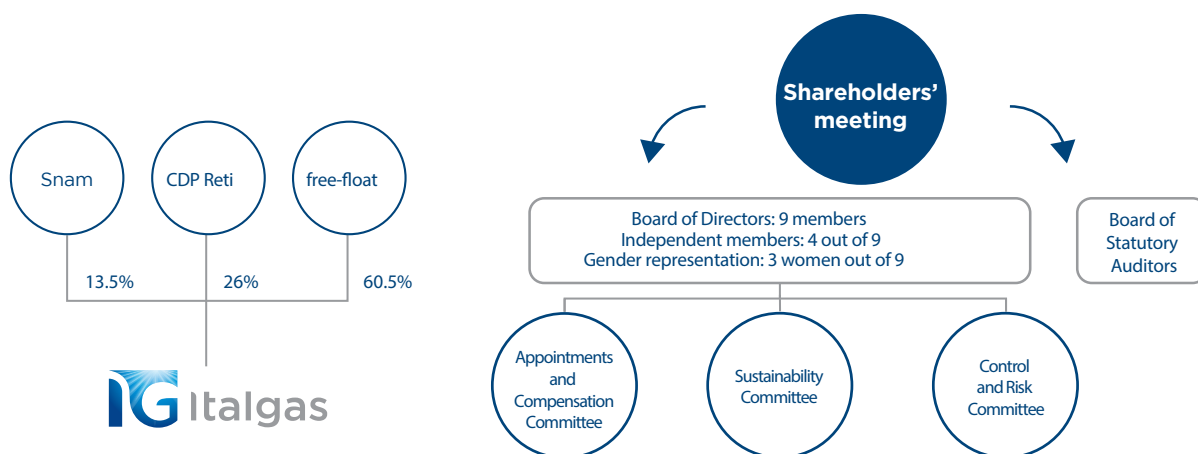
Snam

CDP Reti

free-float

13.5%

26%

60.5%

IG Italgas

Shareholders' meeting

Board of Directors: 9 members
Independent members: 4 out of 9
Gender representation: 3 women out of 9

Board of Statutory Auditors

Appointments and Compensation Committee

Sustainability Committee

Control and Risk Committee